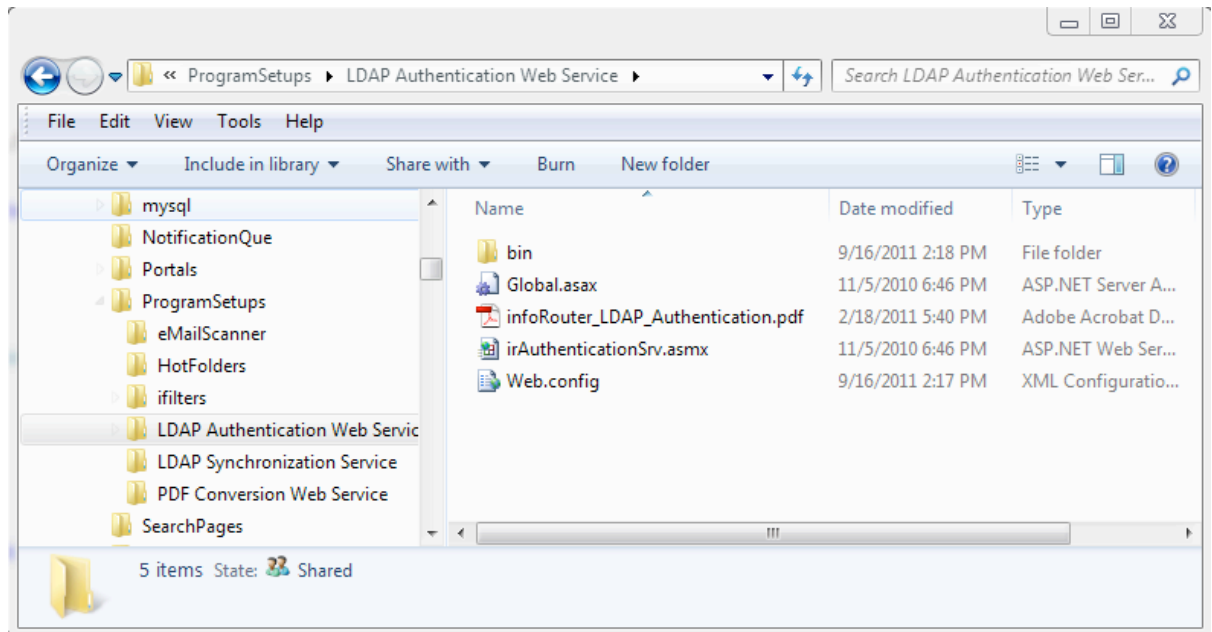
« ProgramSetups ▸ LDAP Authentication Web Service ▸

Search LDAP Authentication Web Ser...

File Edit View Tools Help

Organize ▾ Include in library ▾ Share with ▾ Burn New folder

mysql
NotificationQue
Portals
ProgramSetups
eMailScanner
HotFolders
ifilters
LDAP Authentication Web Servic
LDAP Synchronization Service
PDF Conversion Web Service
SearchPages

| Name | Date modified | Type |
|---|---|---|
| bin | 9/16/2011 2:18 PM | File folder |
| Global.asax | 11/5/2010 6:46 PM | ASP.NET Server A... |
| infoRouter_LDAP_Authentication.pdf | 2/18/2011 5:40 PM | Adobe Acrobat D... |
| irAuthenticationSrv.asmx | 11/5/2010 6:46 PM | ASP.NET Web Ser... |
| Web.config | 9/16/2011 2:17 PM | XML Configuratio... |

5 items State: Shared